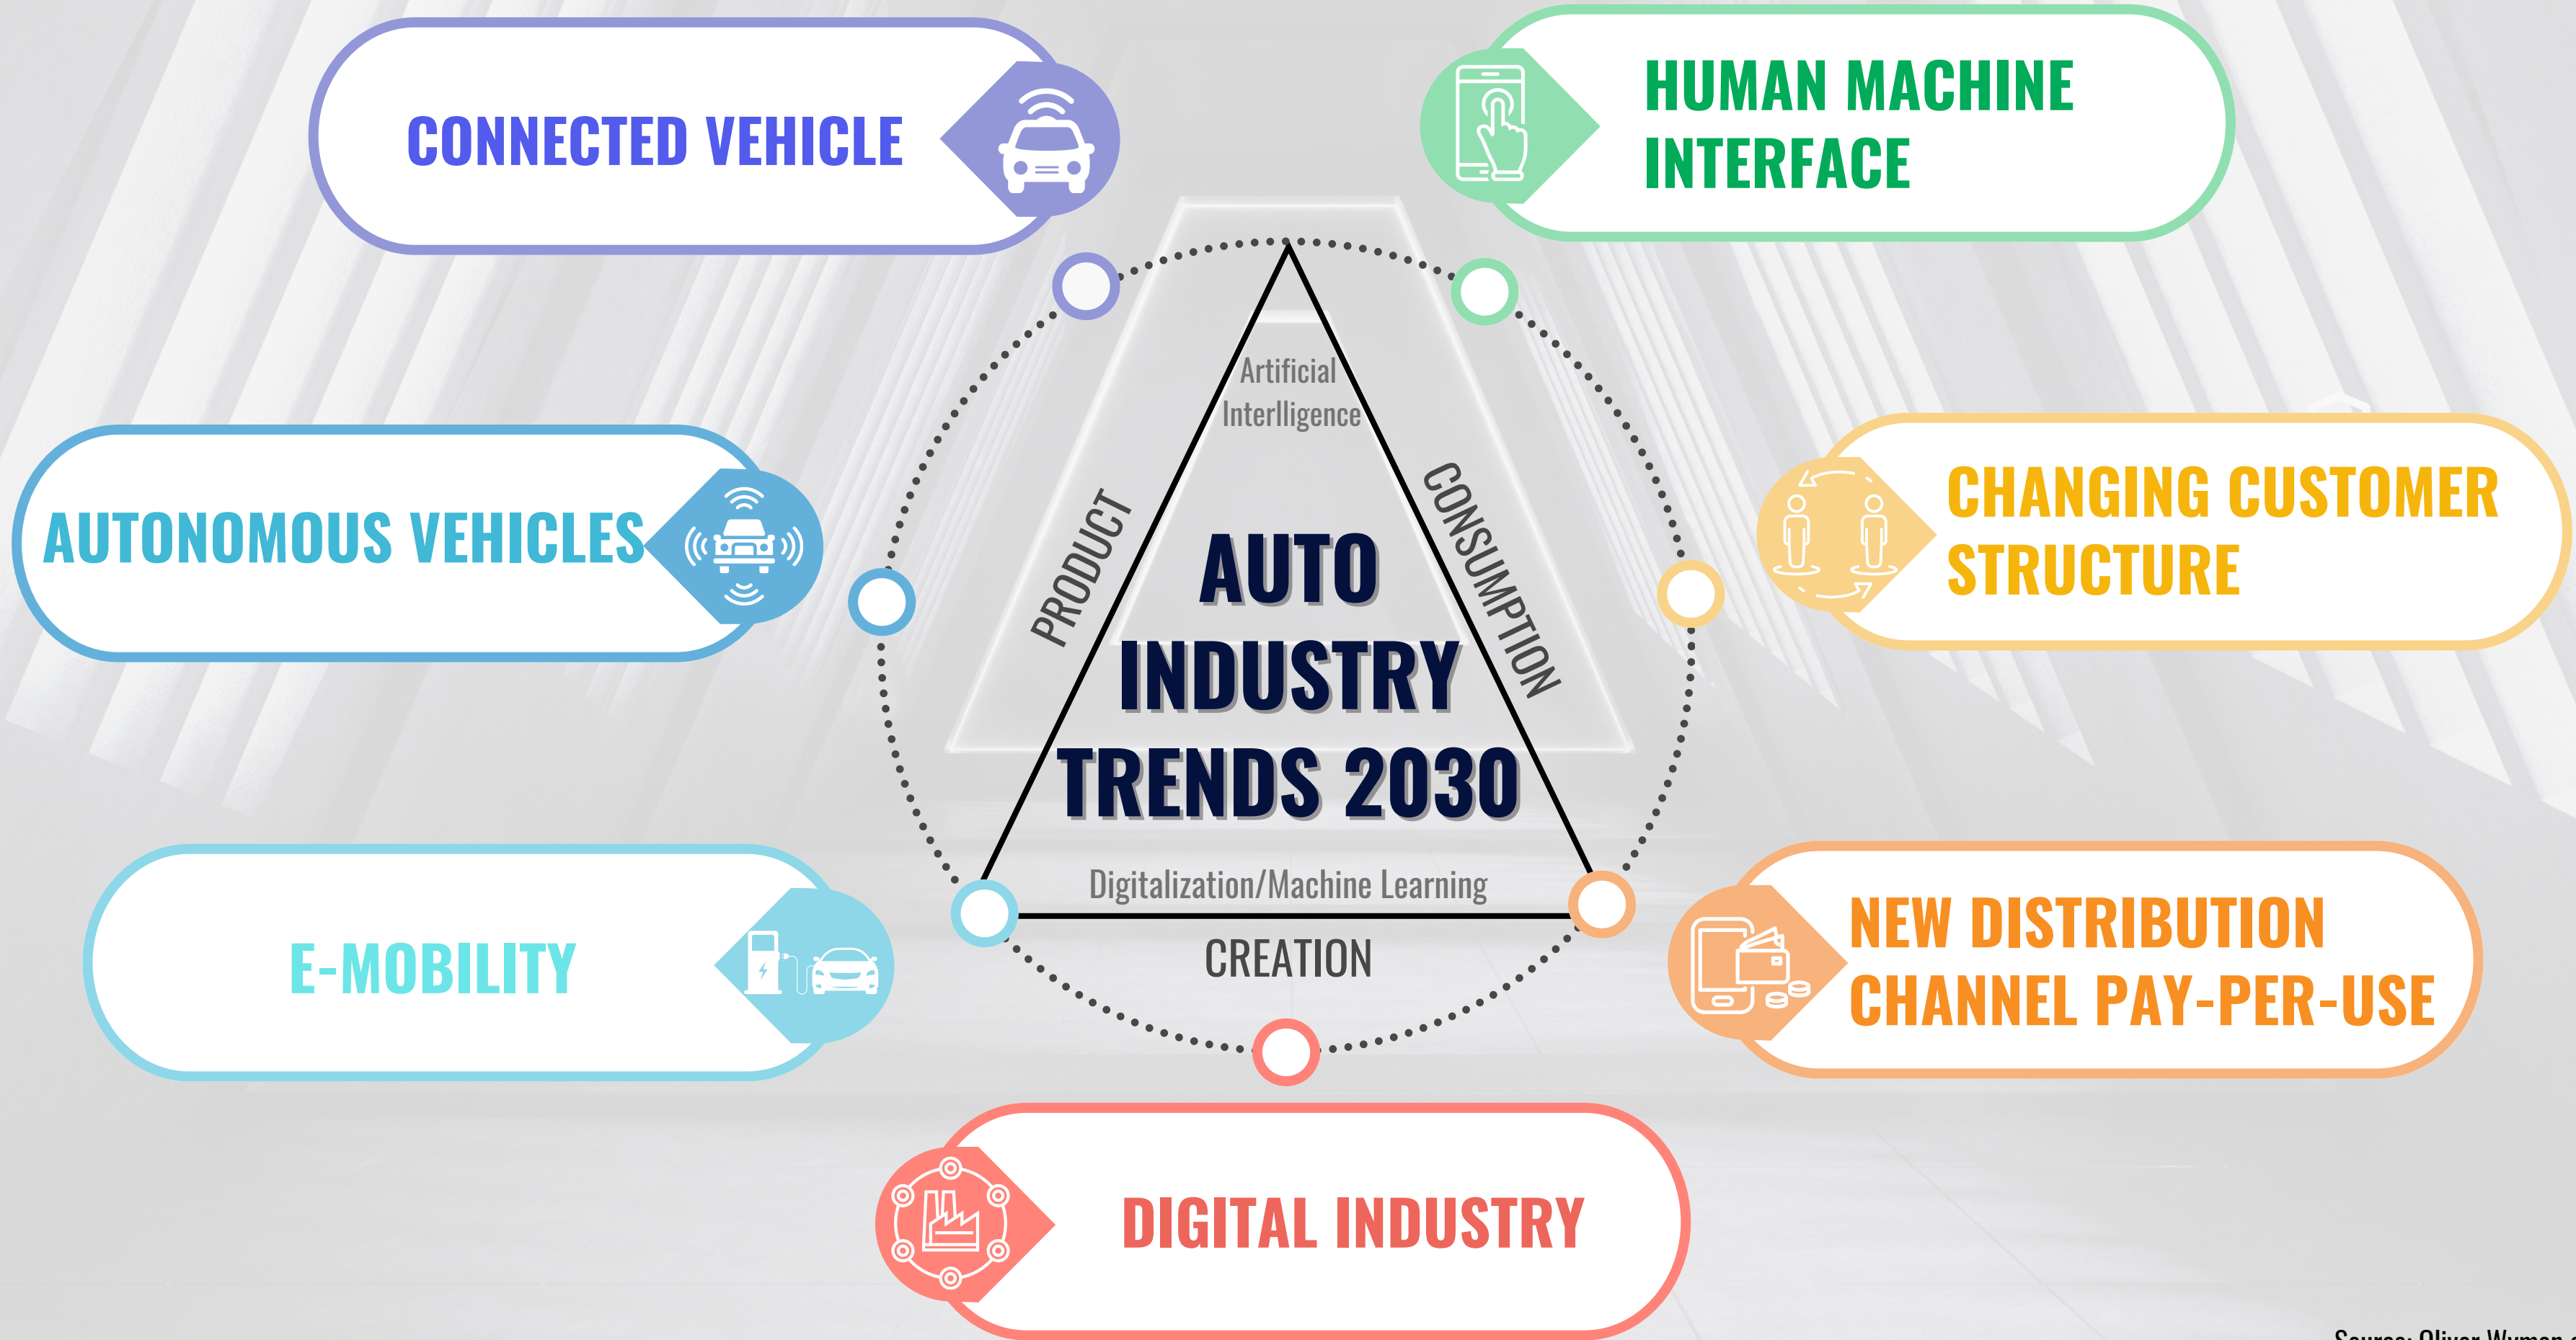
CONNECTED VEHICLE

HUMAN MACHINE INTERFACE

AUTONOMOUS VEHICLES

CHANGING CUSTOMER STRUCTURE

E-MOBILITY

NEW DISTRIBUTION CHANNEL PAY-PER-USE

DIGITAL INDUSTRY

Artificial Interlligence

PRODUCT

CONSUMPTION

AUTO INDUSTRY TRENDS 2030

Digitalization/Machine Learning

CREATION

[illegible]